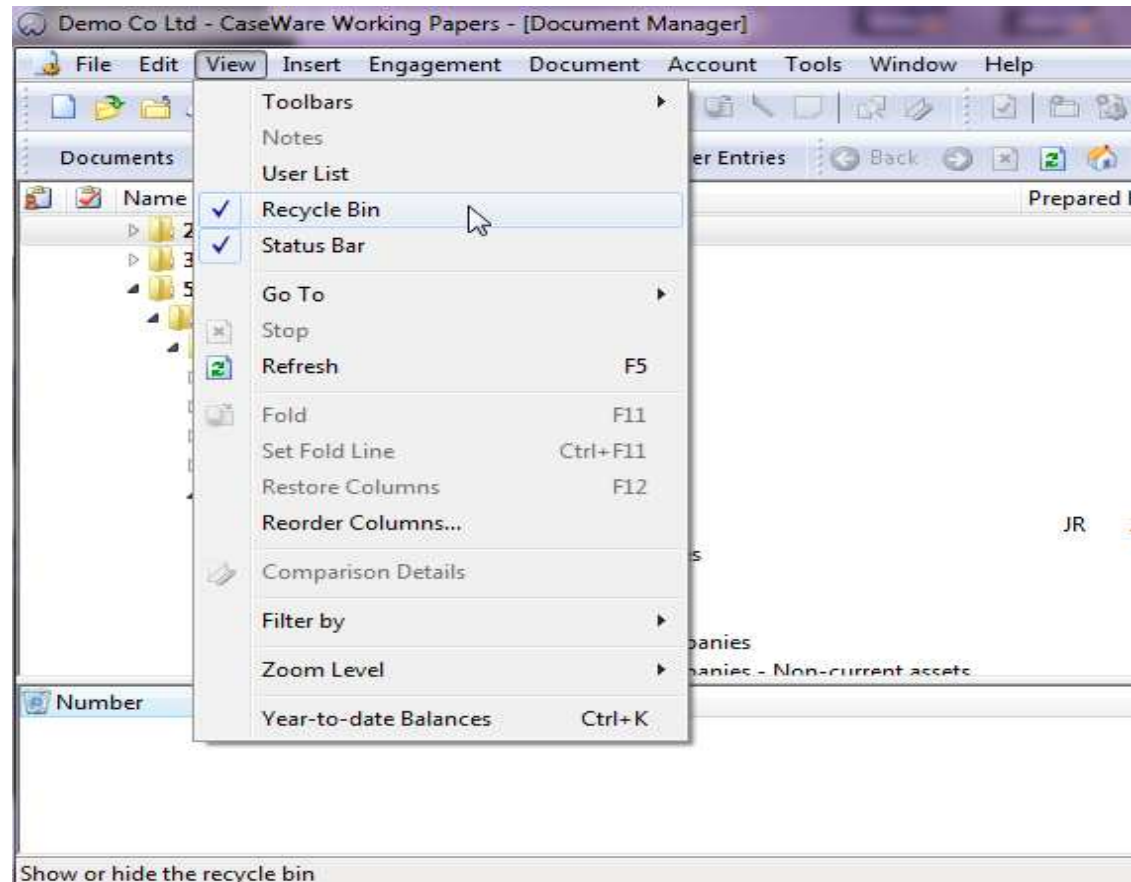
Demo Co Ltd - CaseWare Working Papers - [Document Manager]

File Edit View Insert Engagement Document Account Tools Window Help

Documents

er Entries Back

Name

Prepared

2
3
5

Toolbars
Notes
User List
✓ Recycle Bin
✓ Status Bar
Go To
Stop
Refresh F5
Fold F11
Set Fold Line Ctrl+F11
Restore Columns F12
Reorder Columns...
Comparison Details
Filter by
Zoom Level
Year-to-date Balances Ctrl+K

JR

s

panies
panies - Non-current assets

Number

Show or hide the recycle bin